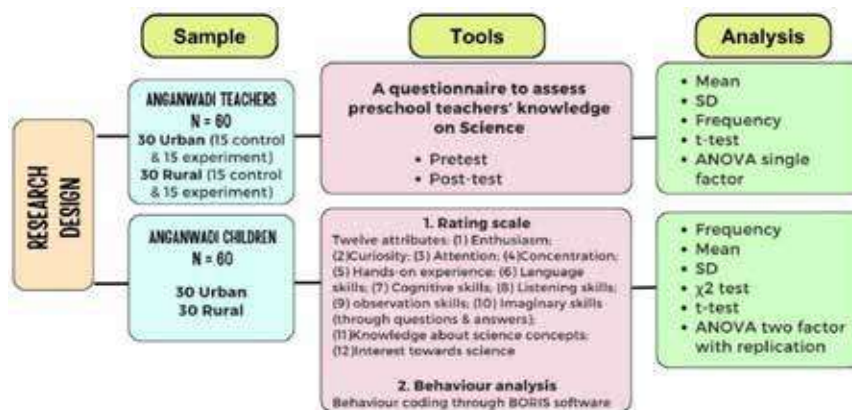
Sample

Tools

Analysis

RESEARCH DESIGN

ANGANWADI TEACHERS
N = 60
30 Urban (15 control & 15 experiment)
30 Rural (15 control & 15 experiment)

A questionnaire to assess preschool teachers' knowledge on Science
• Pretest
• Post-test

• Mean
• SD
• Frequency
• t-test
• ANOVA single factor

ANGANWADI CHILDREN
N = 60
30 Urban
30 Rural

1. Rating scale
Twelve attributes: (1) Enthusiasm; (2)Curiosity; (3) Attention; (4)Concentration; (5) Hands-on experience; (6) Language skills; (7) Cognitive skills; (8) Listening skills; (9) observation skills; (10) Imaginary skills (through questions & answers); (11)Knowledge about science concepts; (12)Interest towards science

2. Behaviour analysis
Behaviour coding through BORIS software

• Frequency
• Mean
• SD
• $\chi2$ test
• t-test
• ANOVA two factor with replication